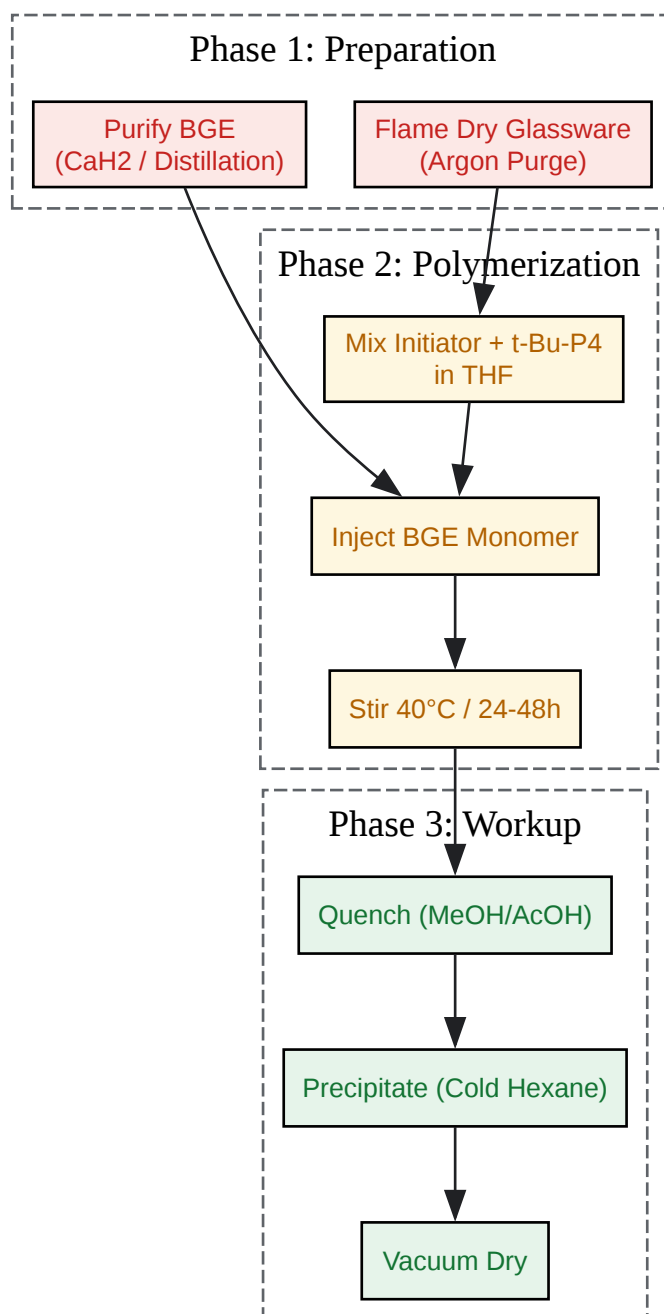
Phase 1: Preparation

Purify BGE (CaH2 / Distillation)

Flame Dry Glassware (Argon Purge)

Phase 2: Polymerization

Mix Initiator + t-Bu-P4 in THF

Inject BGE Monomer

Stir 40°C / 24-48h

Phase 3: Workup

Quench (MeOH/AcOH)

Precipitate (Cold Hexane)

Vacuum Dry